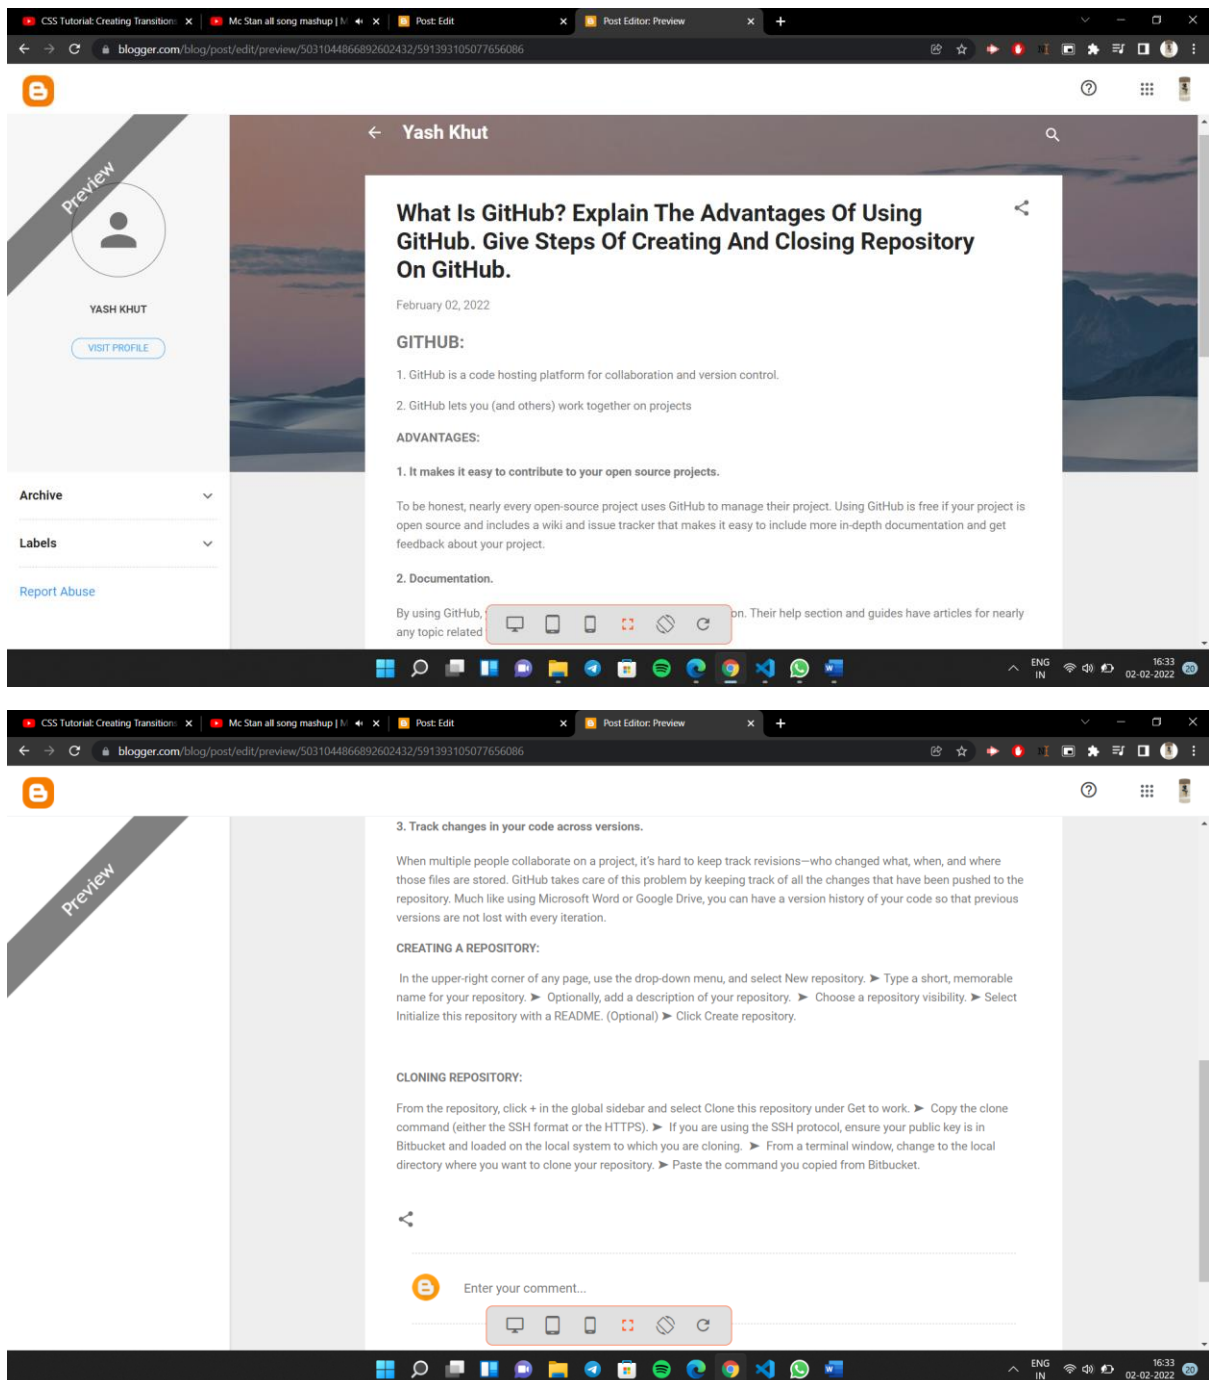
CSS Tutorial: Creating Transition × Mc Stan all song mashup | M × Post: Edit × Post Editor: Preview × +

blogger.com/blog/post/edit/preview/5031044866892602432/591393105077656086

Preview

YASH KHUT

VISIT PROFILE

Archive

Labels

Report Abuse

Yash Khut

What Is GitHub? Explain The Advantages Of Using GitHub. Give Steps Of Creating And Closing Repository On GitHub.

February 02, 2022

GITHUB:

1. GitHub is a code hosting platform for collaboration and version control.

2. GitHub lets you (and others) work together on projects

ADVANTAGES:

1. It makes it easy to contribute to your open source projects.

To be honest, nearly every open-source project uses GitHub to manage their project. Using GitHub is free if your project is open source and includes a wiki and issue tracker that makes it easy to include more in-depth documentation and get feedback about your project.

2. Documentation.

By using GitHub, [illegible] on. Their help section and guides have articles for nearly any topic related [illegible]

ENG IN 16:33 02-02-2022

CSS Tutorial: Creating Transition × Mc Stan all song mashup | M × Post: Edit × Post Editor: Preview × +

blogger.com/blog/post/edit/preview/5031044866892602432/591393105077656086

Preview

3. Track changes in your code across versions.

When multiple people collaborate on a project, it's hard to keep track revisions—who changed what, when, and where those files are stored. GitHub takes care of this problem by keeping track of all the changes that have been pushed to the repository. Much like using Microsoft Word or Google Drive, you can have a version history of your code so that previous versions are not lost with every iteration.

CREATING A REPOSITORY:

In the upper-right corner of any page, use the drop-down menu, and select New repository. ➤ Type a short, memorable name for your repository. ➤ Optionally, add a description of your repository. ➤ Choose a repository visibility. ➤ Select Initialize this repository with a README. (Optional) ➤ Click Create repository.

CLONING REPOSITORY:

From the repository, click + in the global sidebar and select Clone this repository under Get to work. ➤ Copy the clone command (either the SSH format or the HTTPS). ➤ If you are using the SSH protocol, ensure your public key is in Bitbucket and loaded on the local system to which you are cloning. ➤ From a terminal window, change to the local directory where you want to clone your repository. ➤ Paste the command you copied from Bitbucket.

Enter your comment...

ENG IN 16:33 02-02-2022